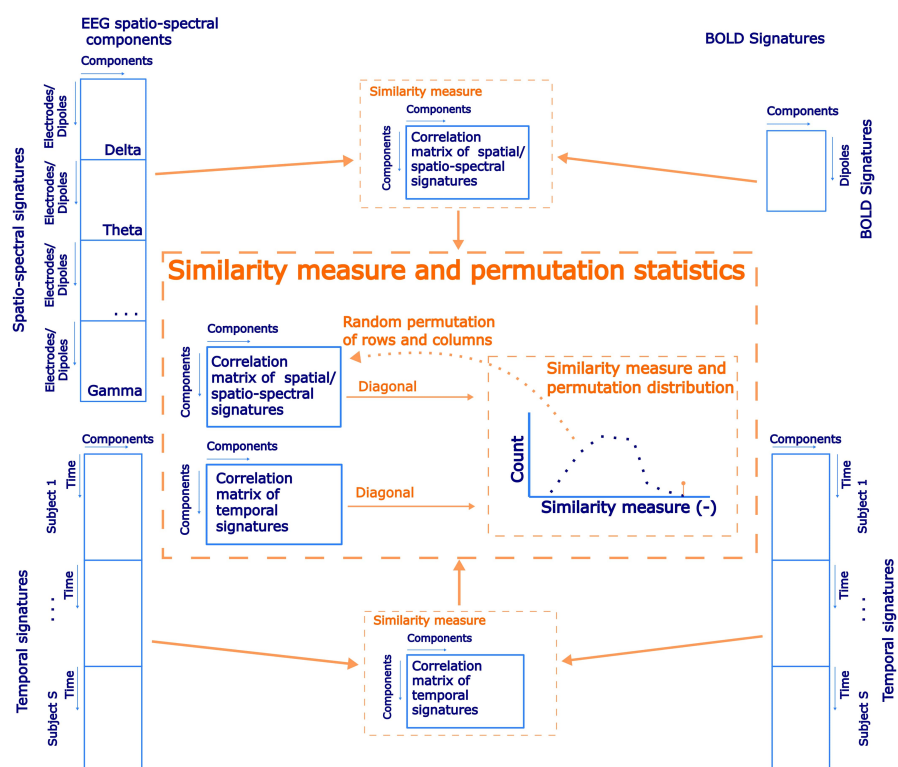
EEG spatio-spectral components

BOLD Signatures

Components

Spatio-spectral signatures

Electrodes/ Dipoles
Delta
Electrodes/ Dipoles
Theta
Electrodes/ Dipoles
. . .
Electrodes/ Dipoles
Gamma

Similarity measure
Components
Components
Correlation matrix of spatial/ spatio-spectral signatures

Components
Dipoles
BOLD Signatures

Similarity measure and permutation statistics

Components
Components
Correlation matrix of spatial/ spatio-spectral signatures

Random permutation of rows and columns

Diagonal

Similarity measure and permutation distribution

Count
Similarity measure (-)

Components
Components
Correlation matrix of temporal signatures

Diagonal

Components
Temporal signatures
Time
Subject 1
Time
. . .
Time
Subject S

Components
Time
Subject 1
Time
. . .
Time
Subject S
Temporal signatures

Similarity measure
Components
Components
Correlation matrix of temporal signatures